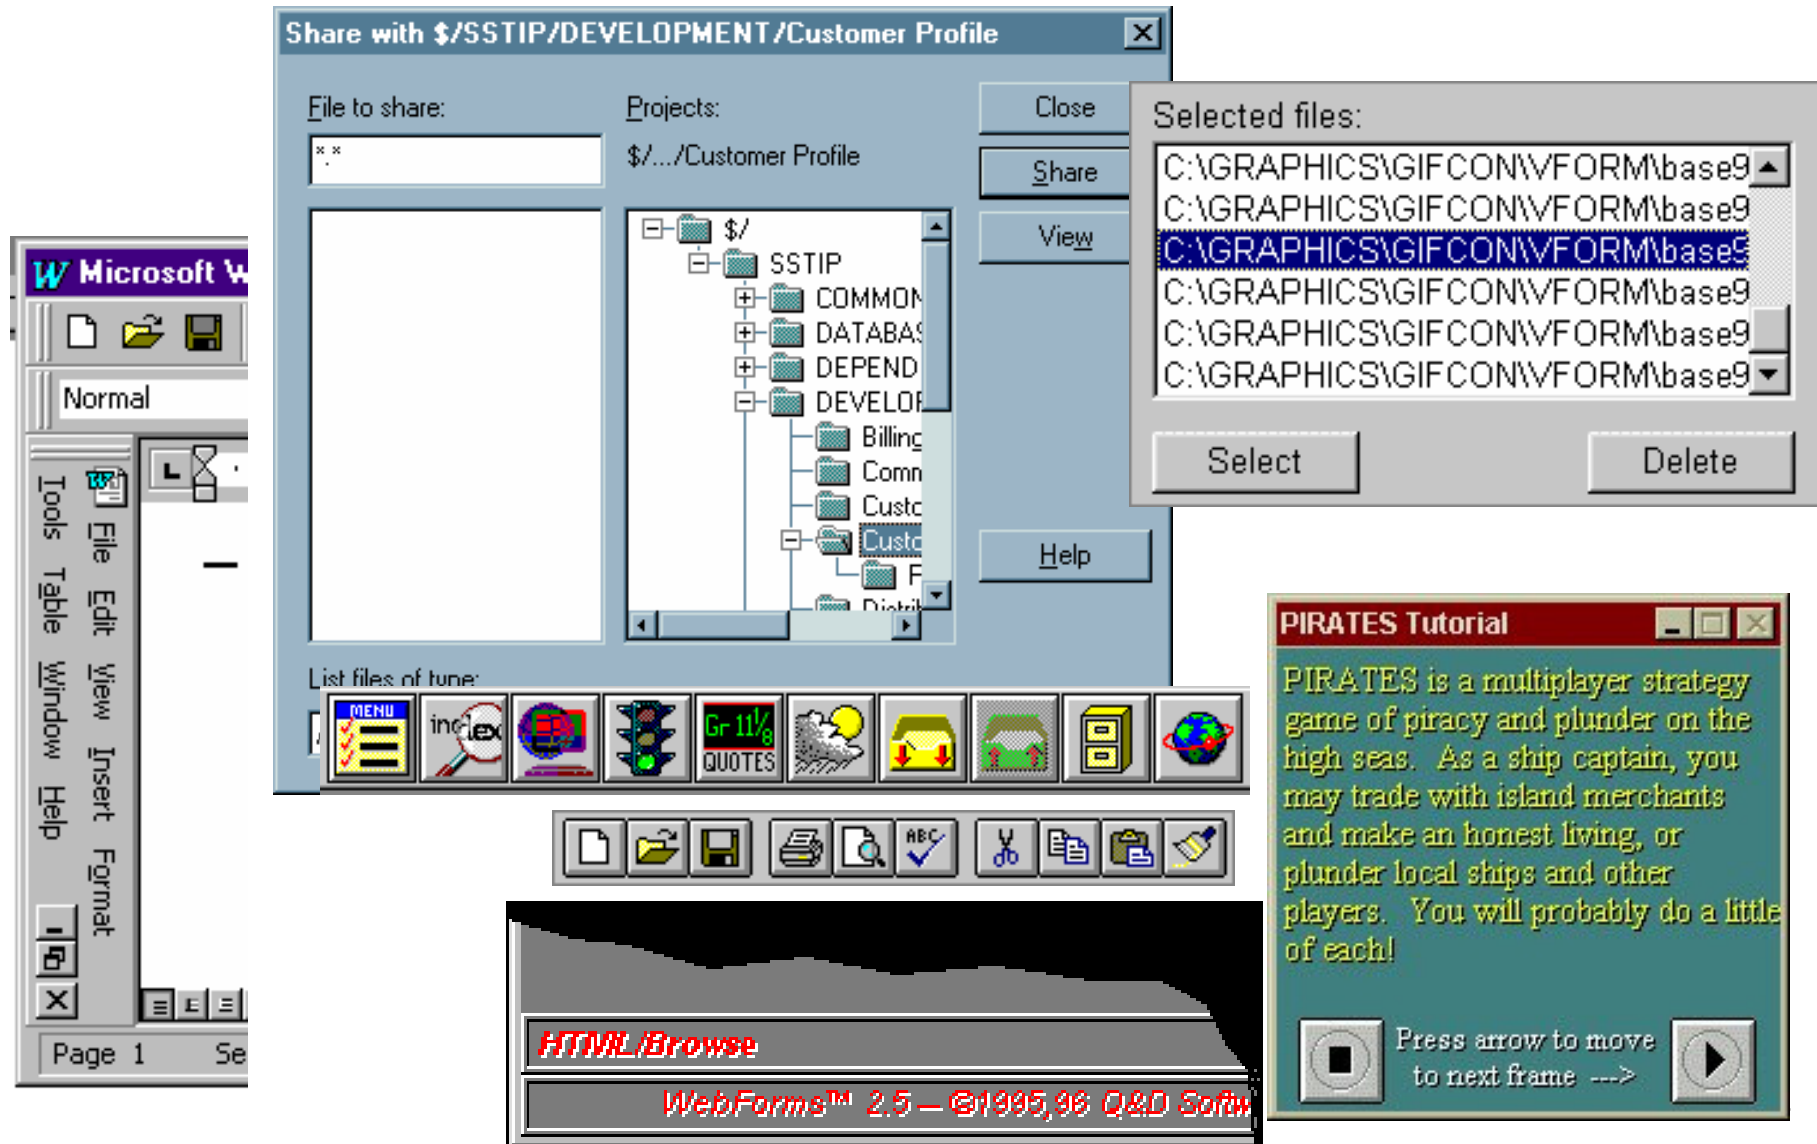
Share with $/SSTIP/DEVELOPMENT/Customer Profile

File to share:

*.*

Projects:

$/.../Customer Profile

$/
SSTIP
COMMON
DATABAS
DEPEND
DEVELOP
Billing
Comm
Custo
Custo
F
Distrib

List files of type:

Close

Share

View

Help

Selected files:

C:\GRAPHICS\GIFCON\VFORM\base9
C:\GRAPHICS\GIFCON\VFORM\base9
C:\GRAPHICS\GIFCON\VFORM\base9
C:\GRAPHICS\GIFCON\VFORM\base9
C:\GRAPHICS\GIFCON\VFORM\base9
C:\GRAPHICS\GIFCON\VFORM\base9

Select

Delete

Microsoft W

Normal

File Edit View Insert Format Tools Table Window Help

Page 1 Se

MENU

index

Gr $11\frac{1}{8}$ QUOTES

PIRATES Tutorial

PIRATES is a multiplayer strategy game of piracy and plunder on the high seas. As a ship captain, you may trade with island merchants and make an honest living, or plunder local ships and other players. You will probably do a little of each!

Press arrow to move to next frame --->

HTML/Browse

WebForms™ 2.5 — ©1995,96 Q&D Softw